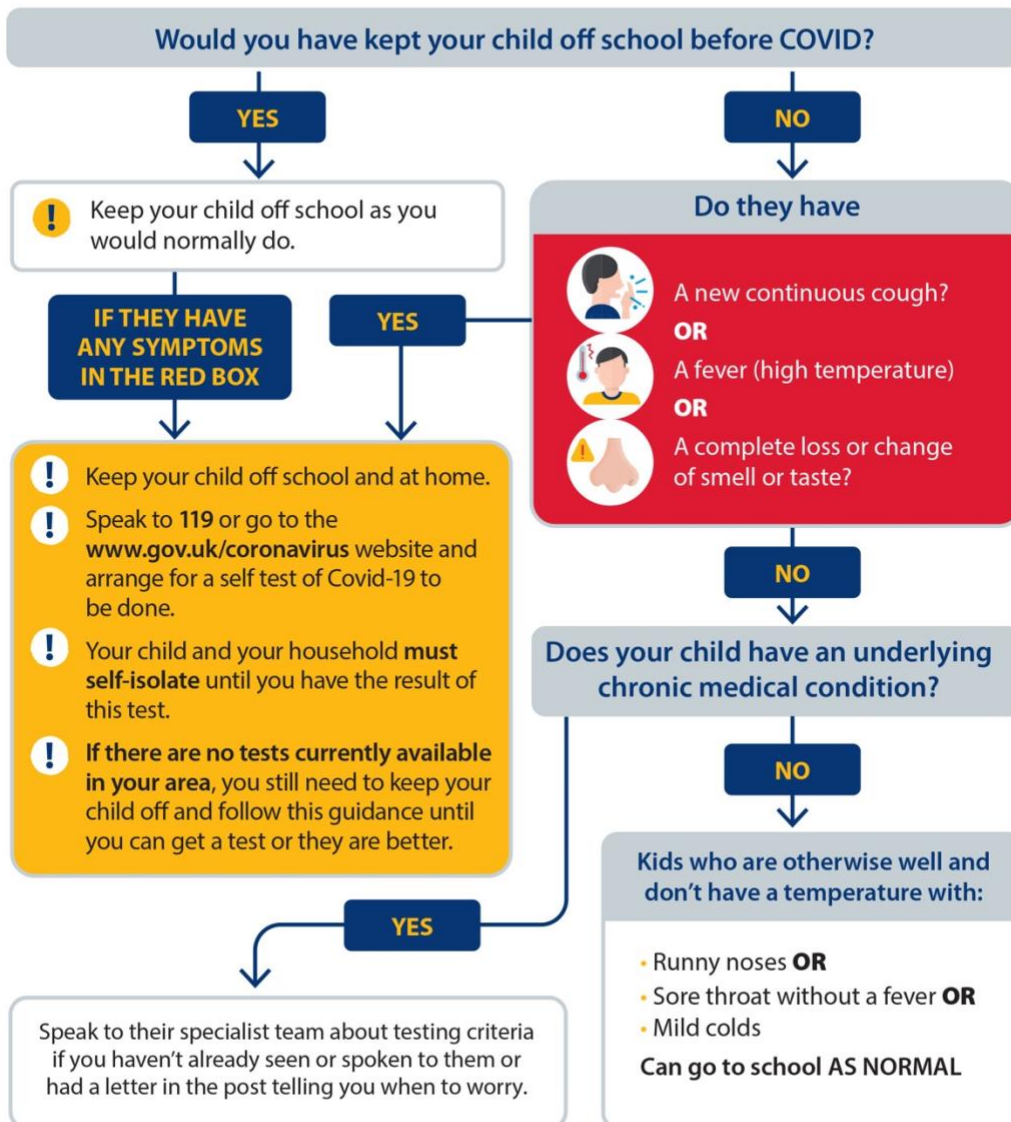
Would you have kept your child off school before COVID?

YES

NO

Keep your child off school as you would normally do.

Do they have

A new continuous cough?
OR
A fever (high temperature)
OR
A complete loss or change of smell or taste?

IF THEY HAVE ANY SYMPTOMS IN THE RED BOX

YES

Keep your child off school and at home.

Speak to 119 or go to the www.gov.uk/coronavirus website and arrange for a self test of Covid-19 to be done.

Your child and your household must self-isolate until you have the result of this test.

If there are no tests currently available in your area, you still need to keep your child off and follow this guidance until you can get a test or they are better.

NO

Does your child have an underlying chronic medical condition?

NO

Kids who are otherwise well and don't have a temperature with:

· Runny noses OR
· Sore throat without a fever OR
· Mild colds

Can go to school AS NORMAL

YES

Speak to their specialist team about testing criteria if you haven't already seen or spoken to them or had a letter in the post telling you when to worry.